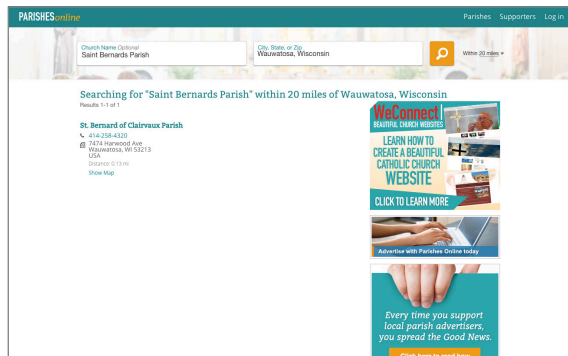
PARISHES online

Parishes Supporters Log in

Church Name Optional
Saint Bernards Parish

City, State, or Zip
Wauwatosa, Wisconsin

Within 20 miles »

Searching for "Saint Bernards Parish" within 20 miles of Wauwatosa, Wisconsin
Results 1-1 of 1

St. Bernard of Clairvaux Parish
414-258-4320
7474 Harwood Ave
Wauwatosa, WI 53213
USA
Distance: 0.13 mi
Show Map

WeConnect
BEAUTIFUL CHURCH WEBSITES
LEARN HOW TO CREATE A BEAUTIFUL CATHOLIC CHURCH WEBSITE
CLICK TO LEARN MORE

Advertise with Parishes Online today

Every time you support local parish advertisers, you spread the Good News.
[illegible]